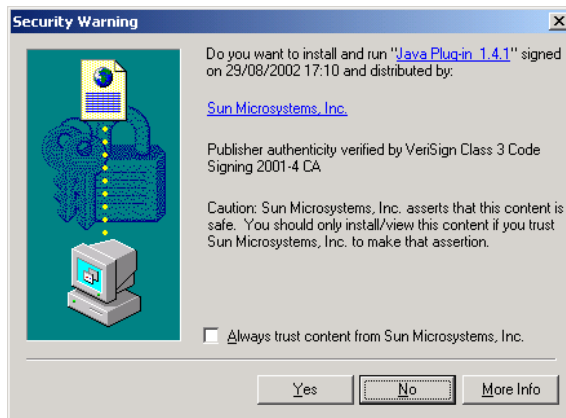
Security Warning

Do you want to install and run "Java Plug-in 1.4.1" signed on 29/08/2002 17:10 and distributed by:

Sun Microsystems, Inc.

Publisher authenticity verified by VeriSign Class 3 Code Signing 2001-4 CA

Caution: Sun Microsystems, Inc. asserts that this content is safe. You should only install/view this content if you trust Sun Microsystems, Inc. to make that assertion.

Always trust content from Sun Microsystems, Inc.

Yes No More Info